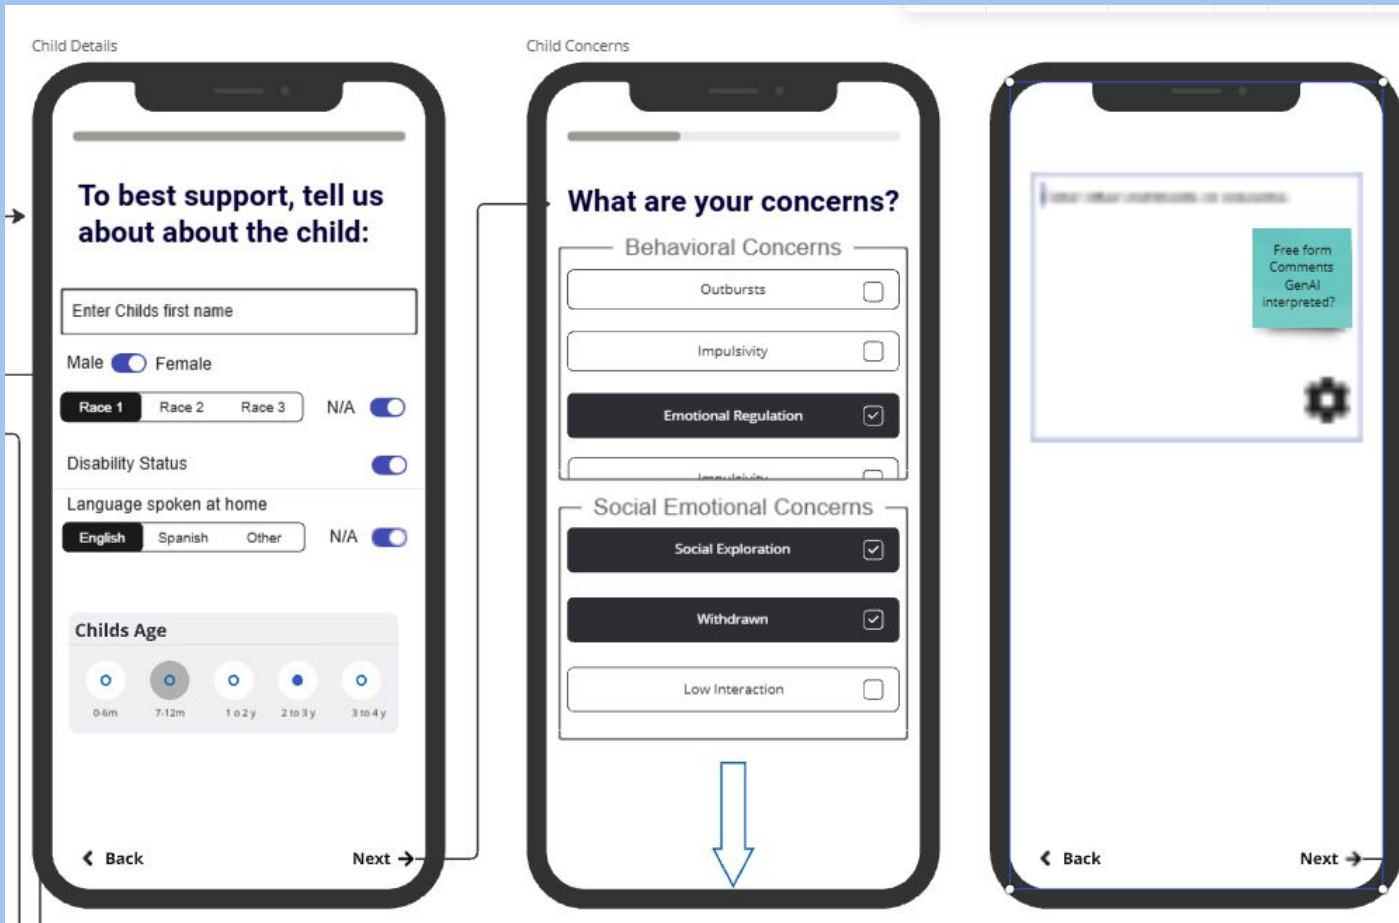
Child Details

To best support, tell us about about the child:

Enter Childs first name

Male Female

Race 1 Race 2 Race 3 N/A

Disability Status

Language spoken at home

English Spanish Other N/A

Childs Age

0-6m 7-12m 1 o 2 y 2 to 3 y 3 to 4 y

Back Next

Child Concerns

What are your concerns?

Behavioral Concerns

Outbursts

Impulsivity

Emotional Regulation

Impulsivity

Social Emotional Concerns

Social Exploration

Withdrawn

Low Interaction

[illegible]

Free form Comments GenAI interpreted?

Back Next